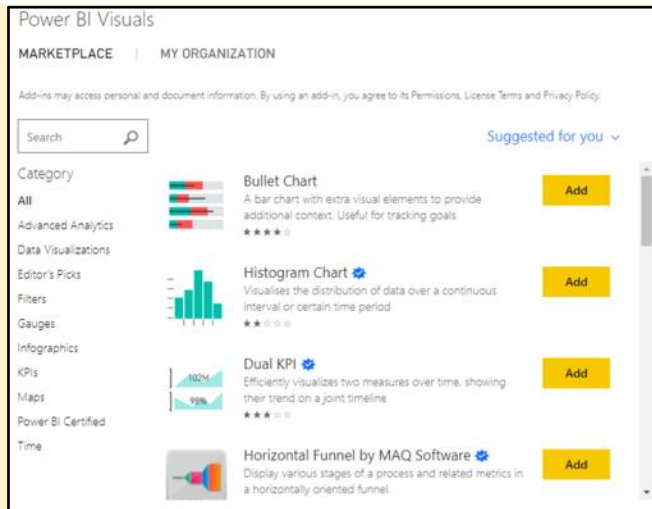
Power BI Visuals

MARKETPLACE | MY ORGANIZATION

Add-ins may access personal and document information. By using an add-in, you agree to its Permissions, License Terms and Privacy Policy.

Search

Suggested for you

Category
All
Advanced Analytics
Data Visualizations
Editor's Picks
Filters
Gauges
Infographics
KPIs
Maps
Power BI Certified
Time

Bullet Chart
A bar chart with extra visual elements to provide additional context. Useful for tracking goals
Add

Histogram Chart
Visualises the distribution of data over a continuous interval or certain time period
Add

Dual KPI
102M
98%
Efficiently visualizes two measures over time, showing their trend on a joint timeline
Add

Horizontal Funnel by MAQ Software
Display various stages of a process and related metrics in a horizontally oriented funnel.
Add